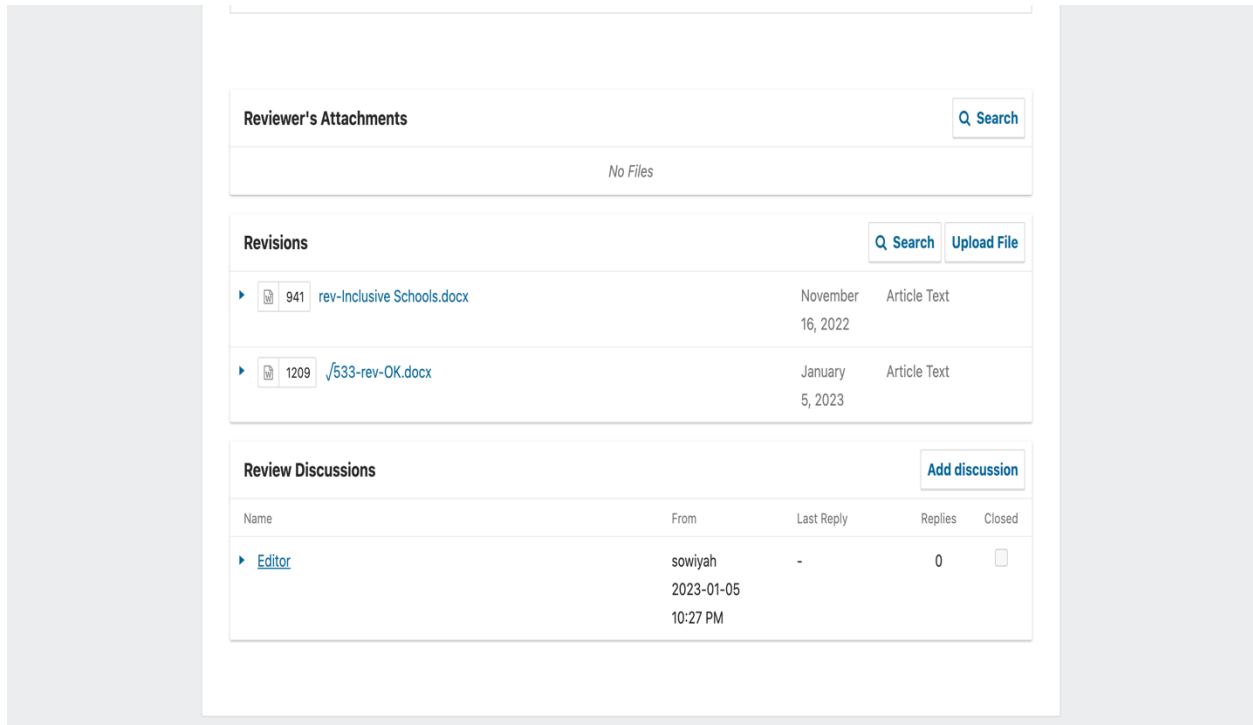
Reviewer's Attachments

Search

No Files

Revisions

Search

Upload File

941 rev-Inclusive Schools.docx November 16, 2022 Article Text

1209 √533-rev-OK.docx January 5, 2023 Article Text

Review Discussions

Add discussion

| Name | From | Last Reply | Replies | Closed |
|---|---|---|---|---|
| Editor | sowiyah 2023-01-05 10:27 PM | - | 0 | |